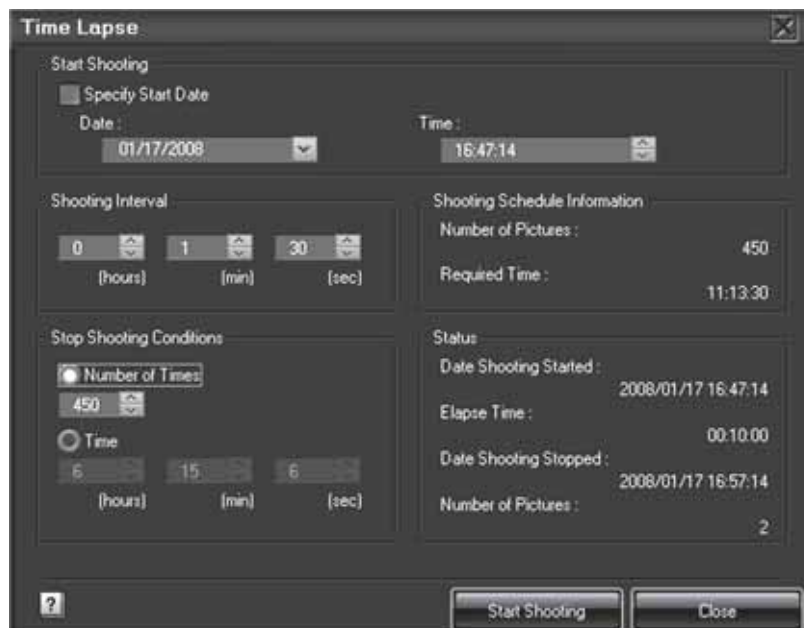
Time Lapse

Start Shooting

Specify Start Date

Date :

01/17/2008

Time :

16:47:14

Shooting Interval

0 (hours) 1 (min) 30 (sec)

Shooting Schedule Information

Number of Pictures :

450

Required Time :

11:13:30

Stop Shooting Conditions

Number of Times

450

Time

6 (hours) 15 (min) 6 (sec)

Status

Date Shooting Started :

2008/01/17 16:47:14

Elapse Time :

00:10:00

Date Shooting Stopped :

2008/01/17 16:57:14

Number of Pictures :

2

?

Start Shooting

Close